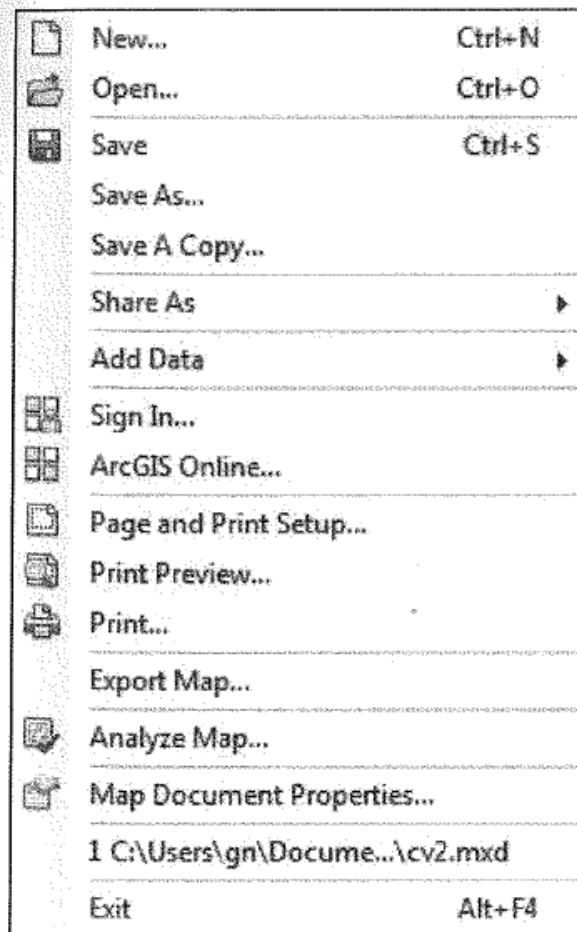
New... Ctrl+N
Open... Ctrl+O
Save Ctrl+S
Save As...
Save A Copy...
Share As
Add Data
Sign In...
ArcGIS Online...
Page and Print Setup...
Print Preview...
Print...
Export Map...
Analyze Map...
Map Document Properties...
1 C:\Users\gn\Docume...\cv2.mxd
Exit Alt+F4